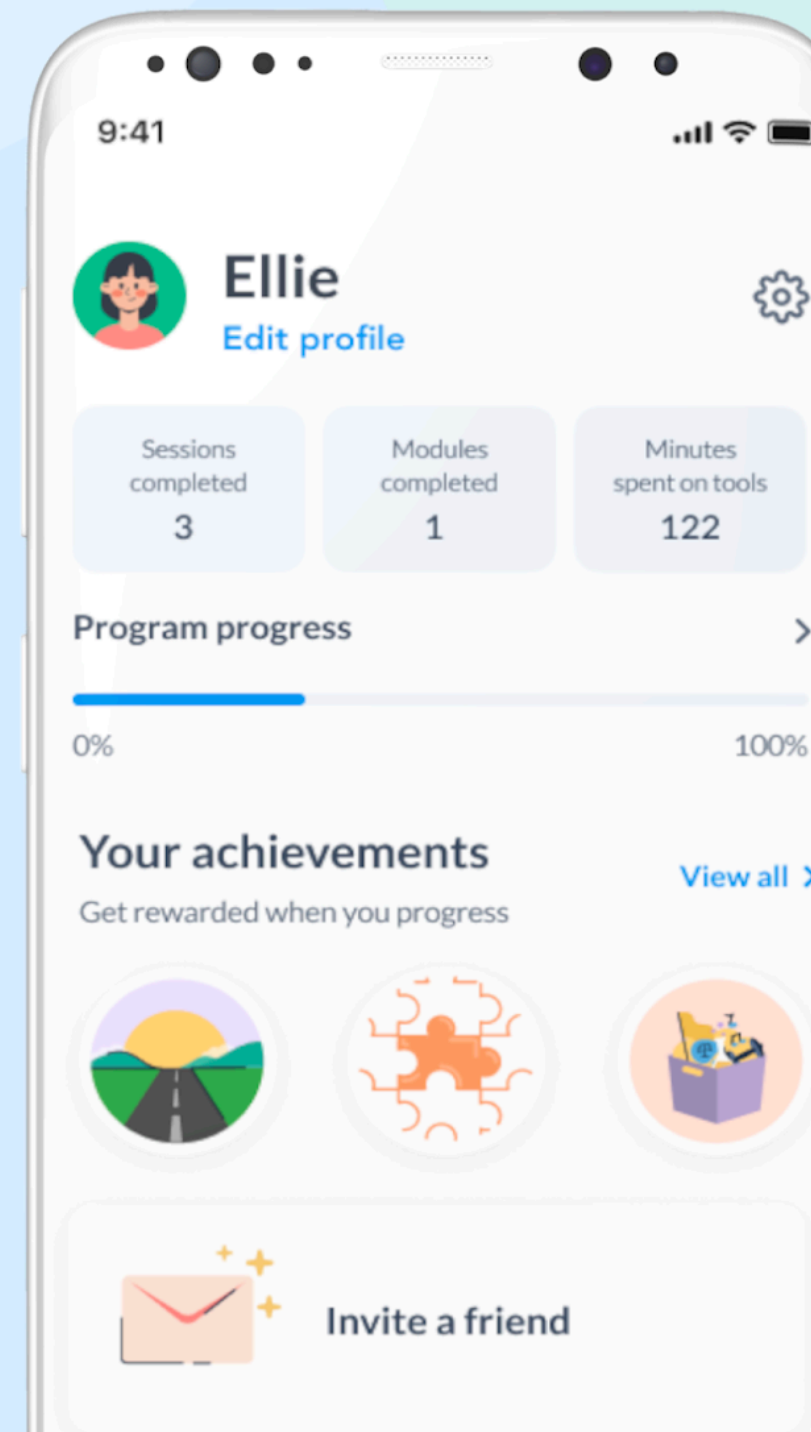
9:41

Ellie
Edit profile

Sessions completed
3

Modules completed
1

Minutes spent on tools
122

Program progress >

0%
100%

Your achievements
Get rewarded when you progress
View all >

Invite a friend